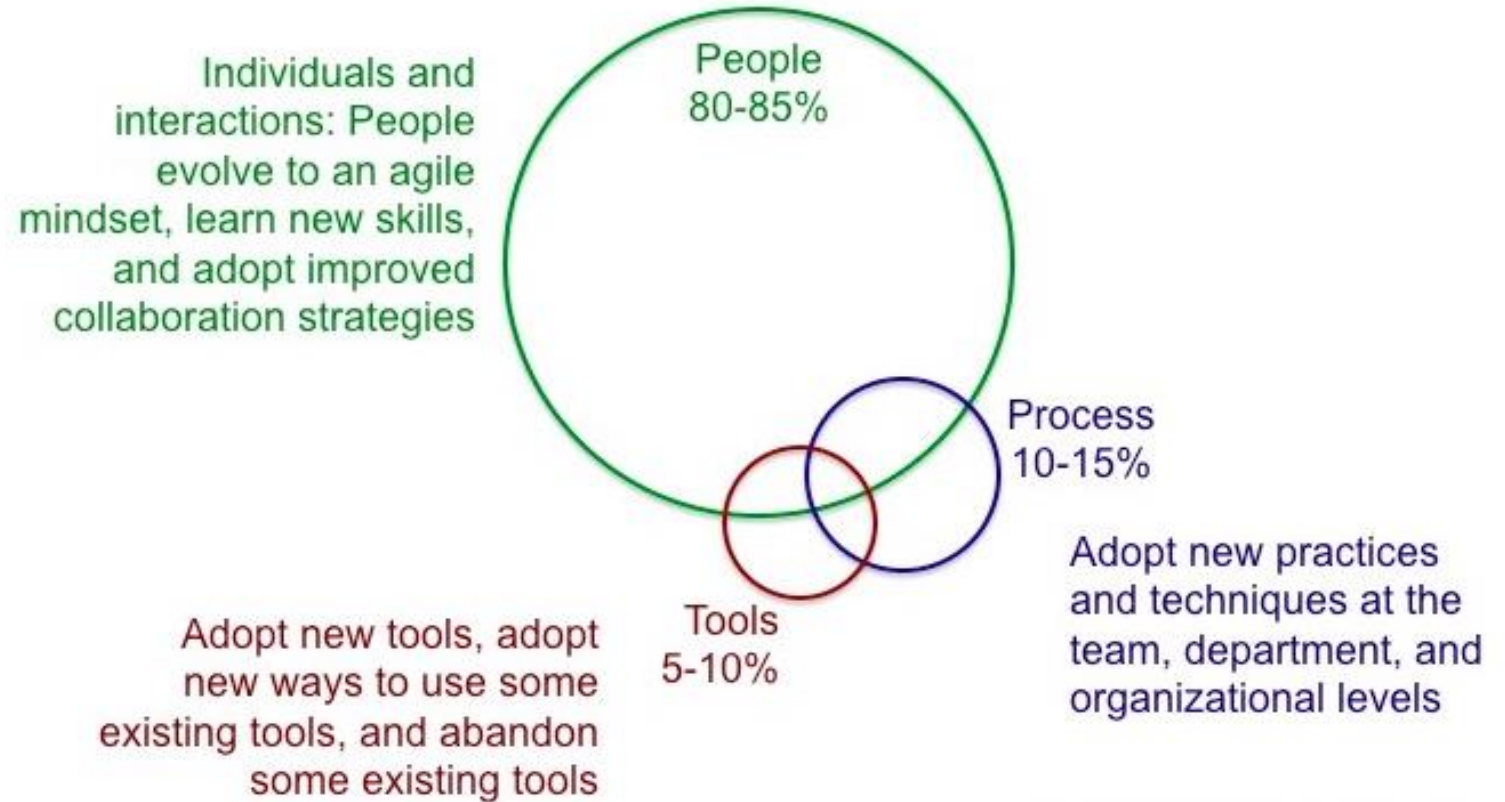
Individuals and interactions: People evolve to an agile mindset, learn new skills, and adopt improved collaboration strategies

People
80-85%

Process
10-15%

Adopt new practices and techniques at the team, department, and organizational levels

Tools
5-10%

Adopt new tools, adopt new ways to use some existing tools, and abandon some existing tools